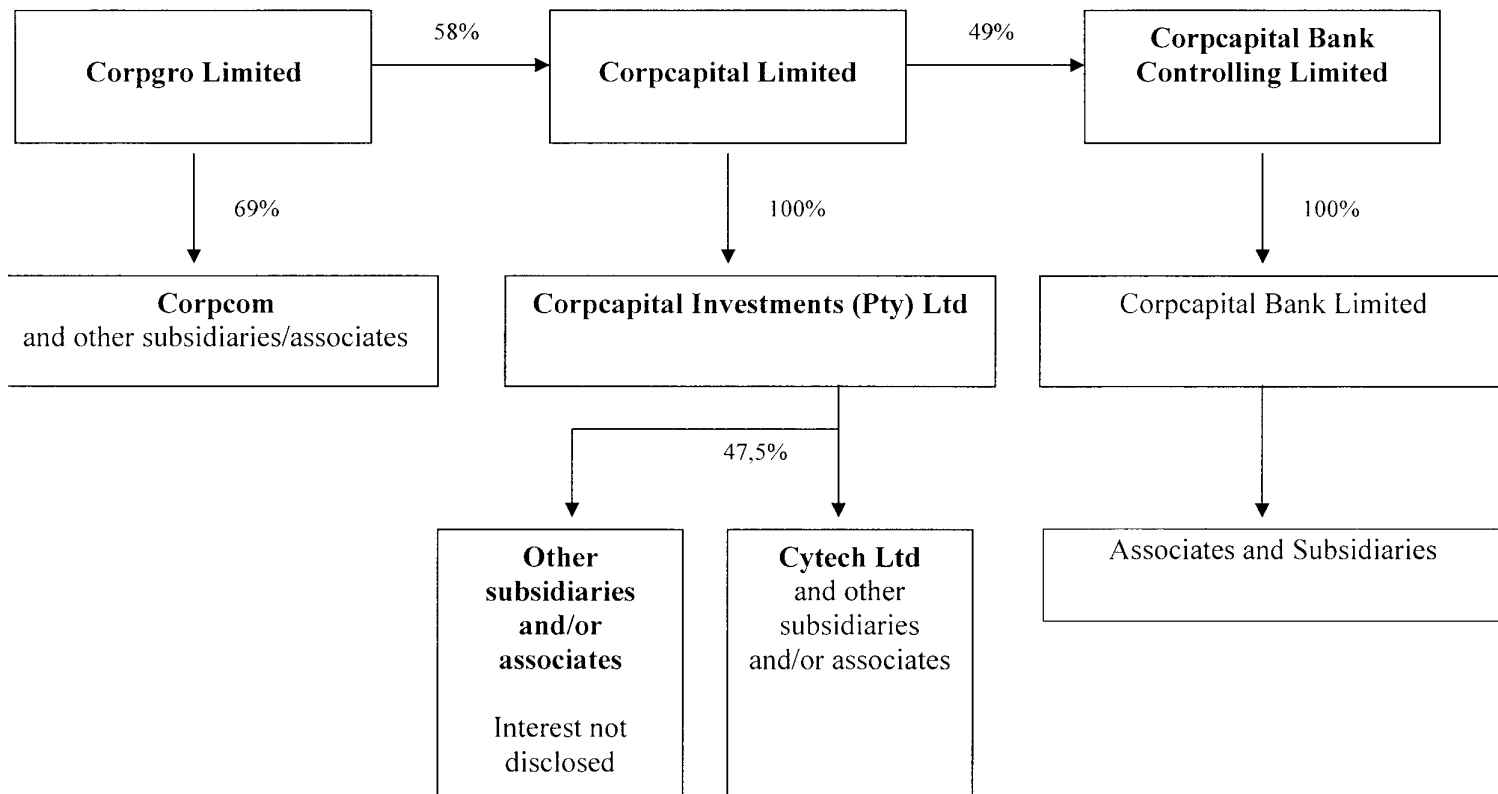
Corpgro Limited

58%

Corpcapital Limited

49%

Corpcapital Bank Controlling Limited

69%

100%

100%

Corpcom
and other subsidiaries/associates

Corpcapital Investments (Pty) Ltd

Corpcapital Bank Limited

47,5%

Other subsidiaries and/or associates

Interest not disclosed

Cytech Ltd
and other subsidiaries and/or associates

Associates and Subsidiaries